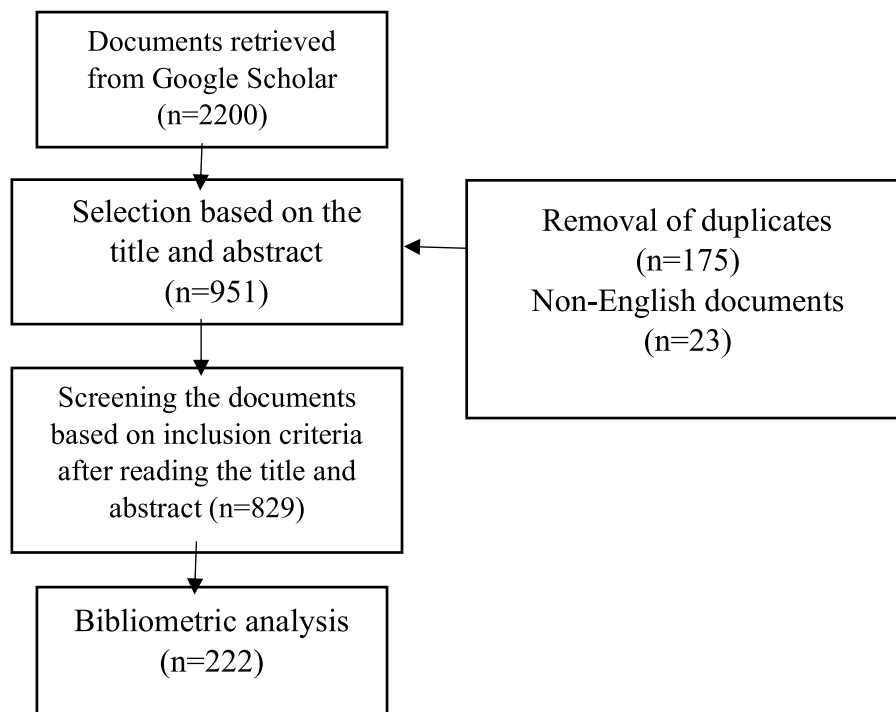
Documents retrieved from Google Scholar (n=2200)

Selection based on the title and abstract (n=951)

Removal of duplicates (n=175)
Non-English documents (n=23)

Screening the documents based on inclusion criteria after reading the title and abstract (n=829)

Bibliometric analysis (n=222)